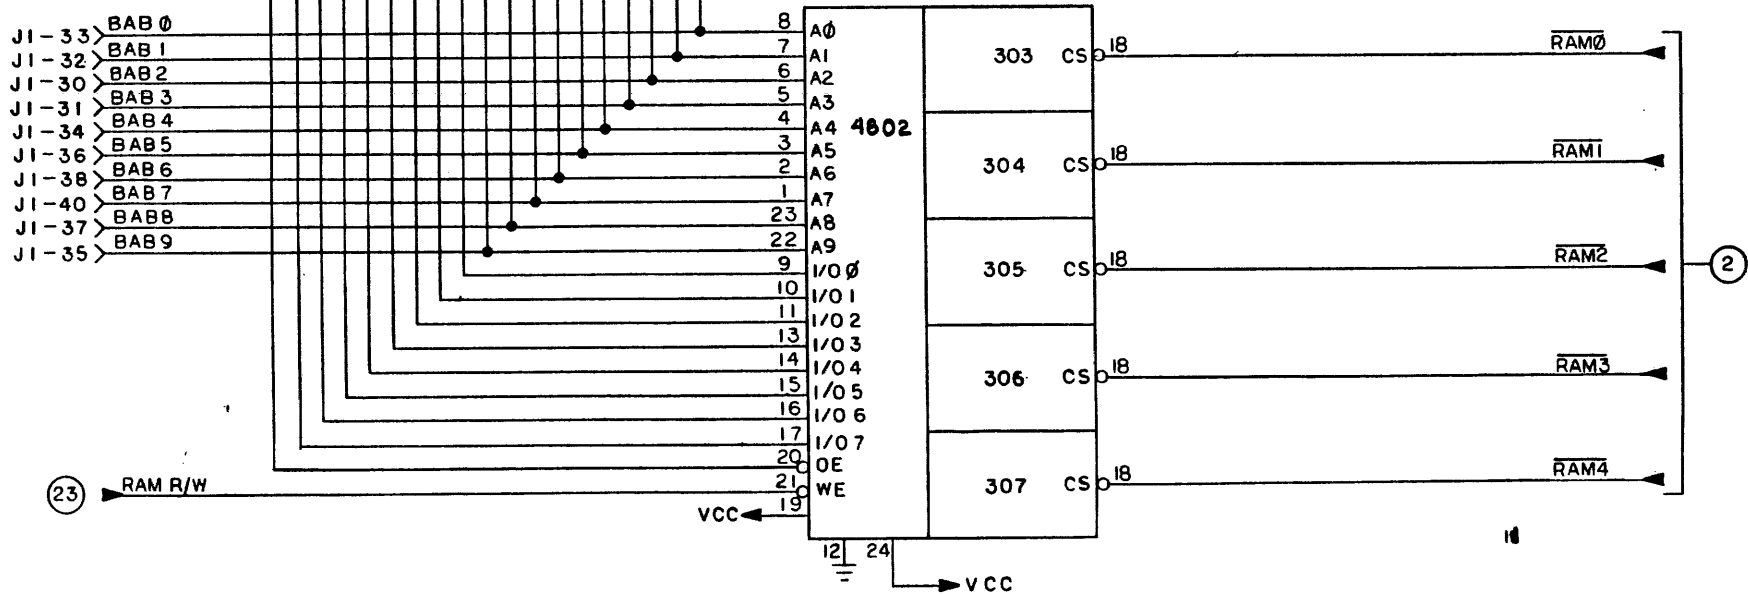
J1-33 BAB Ø
J1-32 BAB 1
J1-30 BAB 2
J1-31 BAB 3
J1-34 BAB 4
J1-36 BAB 5
J1-38 BAB 6
J1-40 BAB 7
J1-37 BAB 8
J1-35 BAB 9

8 AØ
7 A1
6 A2
5 A3
4 A4
3 A5
2 A6
1 A7
23 A8
22 A9
9 I/O Ø
10 I/O 1
11 I/O 2
13 I/O 3
14 I/O 4
15 I/O 5
16 I/O 6
17 I/O 7
20 OE
21 WE
19

4802

303 CS 18 $\overline{RAMØ}$
304 CS 18 $\overline{RAM1}$
305 CS 18 $\overline{RAM2}$
306 CS 18 $\overline{RAM3}$
307 CS 18 $\overline{RAM4}$

2

23 RAM R/W

VCC

12 24 VCC

18